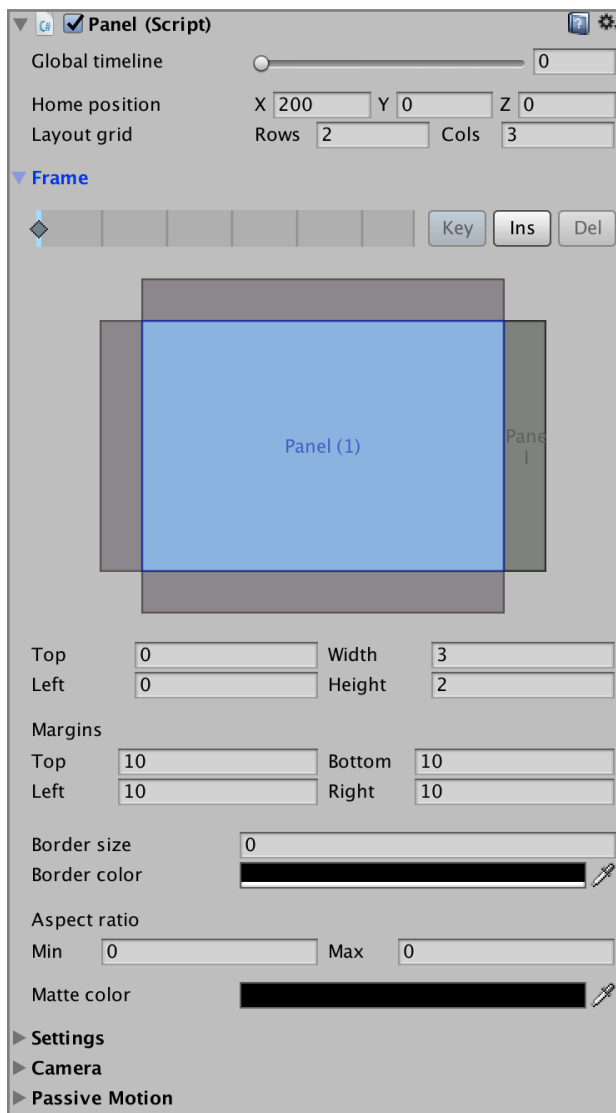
Panel (Script)

Global timeline 0

Home position X 200 Y 0 Z 0
Layout grid Rows 2 Cols 3

Frame

Key Ins Del

Panel (1)

Pane
l

Top 0 Width 3
Left 0 Height 2

Margins
Top 10 Bottom 10
Left 10 Right 10

Border size 0
Border color

Aspect ratio
Min 0 Max 0

Matte color

Settings
Camera
Passive Motion